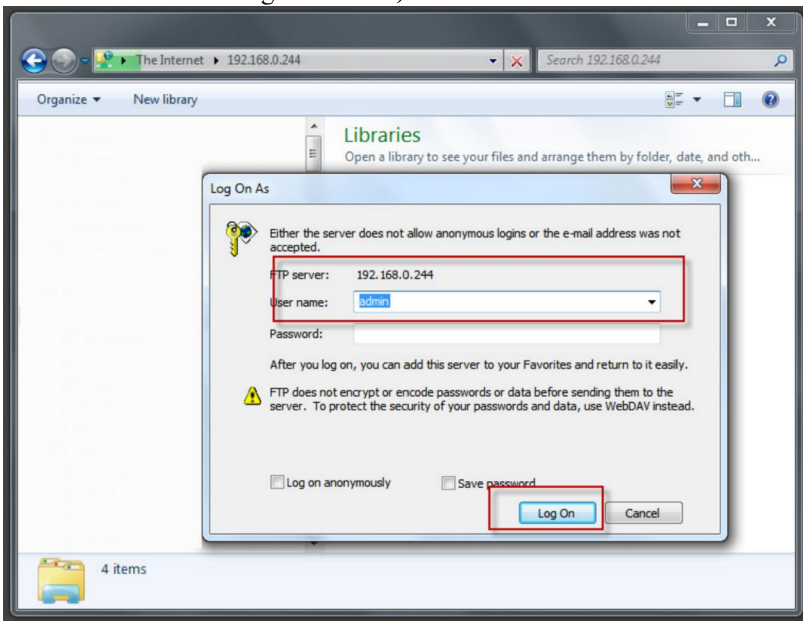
The Internet ▸ 192.168.0.244

Search 192.168.0.244

Organize ▾ New library

Libraries

Open a library to see your files and arrange them by folder, date, and oth...

Log On As

Either the server does not allow anonymous logins or the e-mail address was not accepted.

FTP server: 192.168.0.244

User name: admin

Password:

After you log on, you can add this server to your Favorites and return to it easily.

FTP does not encrypt or encode passwords or data before sending them to the server. To protect the security of your passwords and data, use WebDAV instead.

Log on anonymously

Save password

Log On

Cancel

4 items